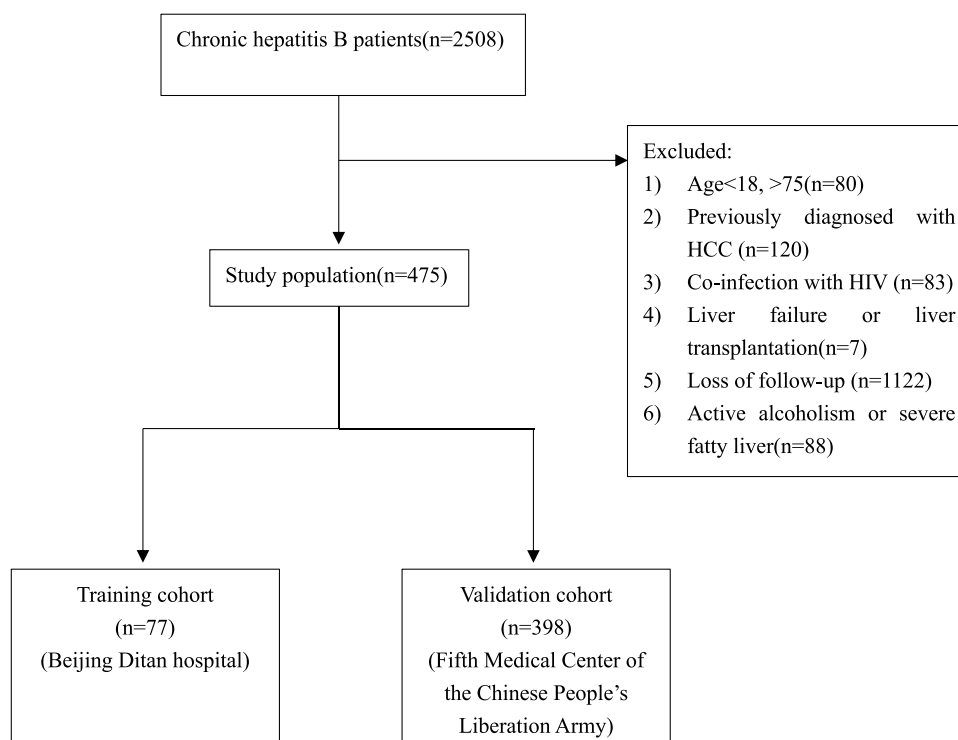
Chronic hepatitis B patients(n=2508)

Excluded:
1) Age<18, >75(n=80)
2) Previously diagnosed with HCC (n=120)
3) Co-infection with HIV (n=83)
4) Liver failure or liver transplantation(n=7)
5) Loss of follow-up (n=1122)
6) Active alcoholism or severe fatty liver(n=88)

Study population(n=475)

Training cohort
(n=77)
(Beijing Ditan hospital)

Validation cohort
(n=398)
(Fifth Medical Center of the Chinese People's Liberation Army)